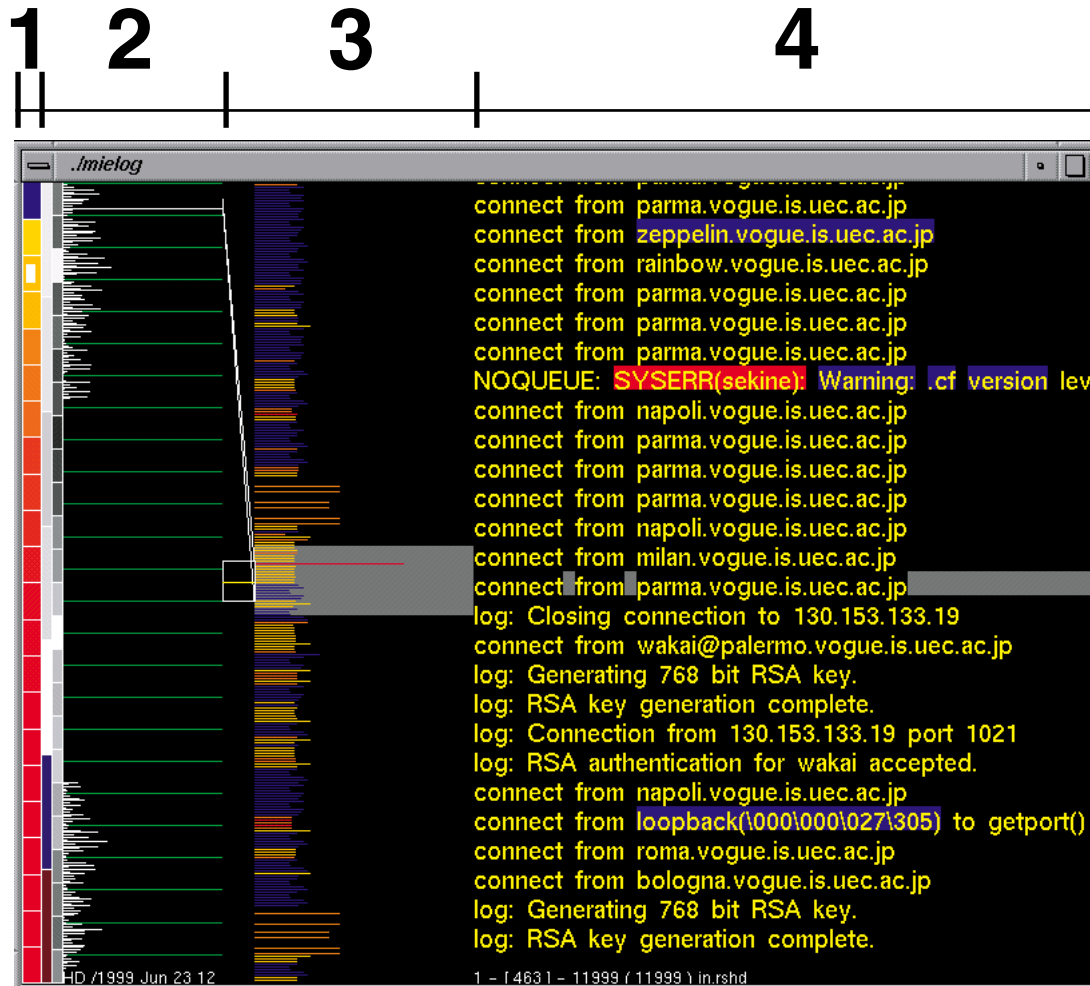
1 2 3 4

.Imielog

connect from parma.vogue.is.uec.ac.jp
connect from zeppelin.vogue.is.uec.ac.jp
connect from rainbow.vogue.is.uec.ac.jp
connect from parma.vogue.is.uec.ac.jp
connect from parma.vogue.is.uec.ac.jp
connect from parma.vogue.is.uec.ac.jp
NOQUEUE: SYSERR(sekine): Warning: .cf version lev
connect from napoli.vogue.is.uec.ac.jp
connect from parma.vogue.is.uec.ac.jp
connect from parma.vogue.is.uec.ac.jp
connect from parma.vogue.is.uec.ac.jp
connect from napoli.vogue.is.uec.ac.jp
connect from milan.vogue.is.uec.ac.jp
connect from parma.vogue.is.uec.ac.jp
log: Closing connection to 130.153.133.19
connect from wakai@palermo.vogue.is.uec.ac.jp
log: Generating 768 bit RSA key.
log: RSA key generation complete.
log: Connection from 130.153.133.19 port 1021
log: RSA authentication for wakai accepted.
connect from napoli.vogue.is.uec.ac.jp
connect from loopback(\000\000\027\305) to getport()
connect from roma.vogue.is.uec.ac.jp
connect from bologna.vogue.is.uec.ac.jp
log: Generating 768 bit RSA key.
log: RSA key generation complete.

HD /1999 Jun 23 12

1 - [ 463 ] - 11999 ( 11999 ) in.rshd